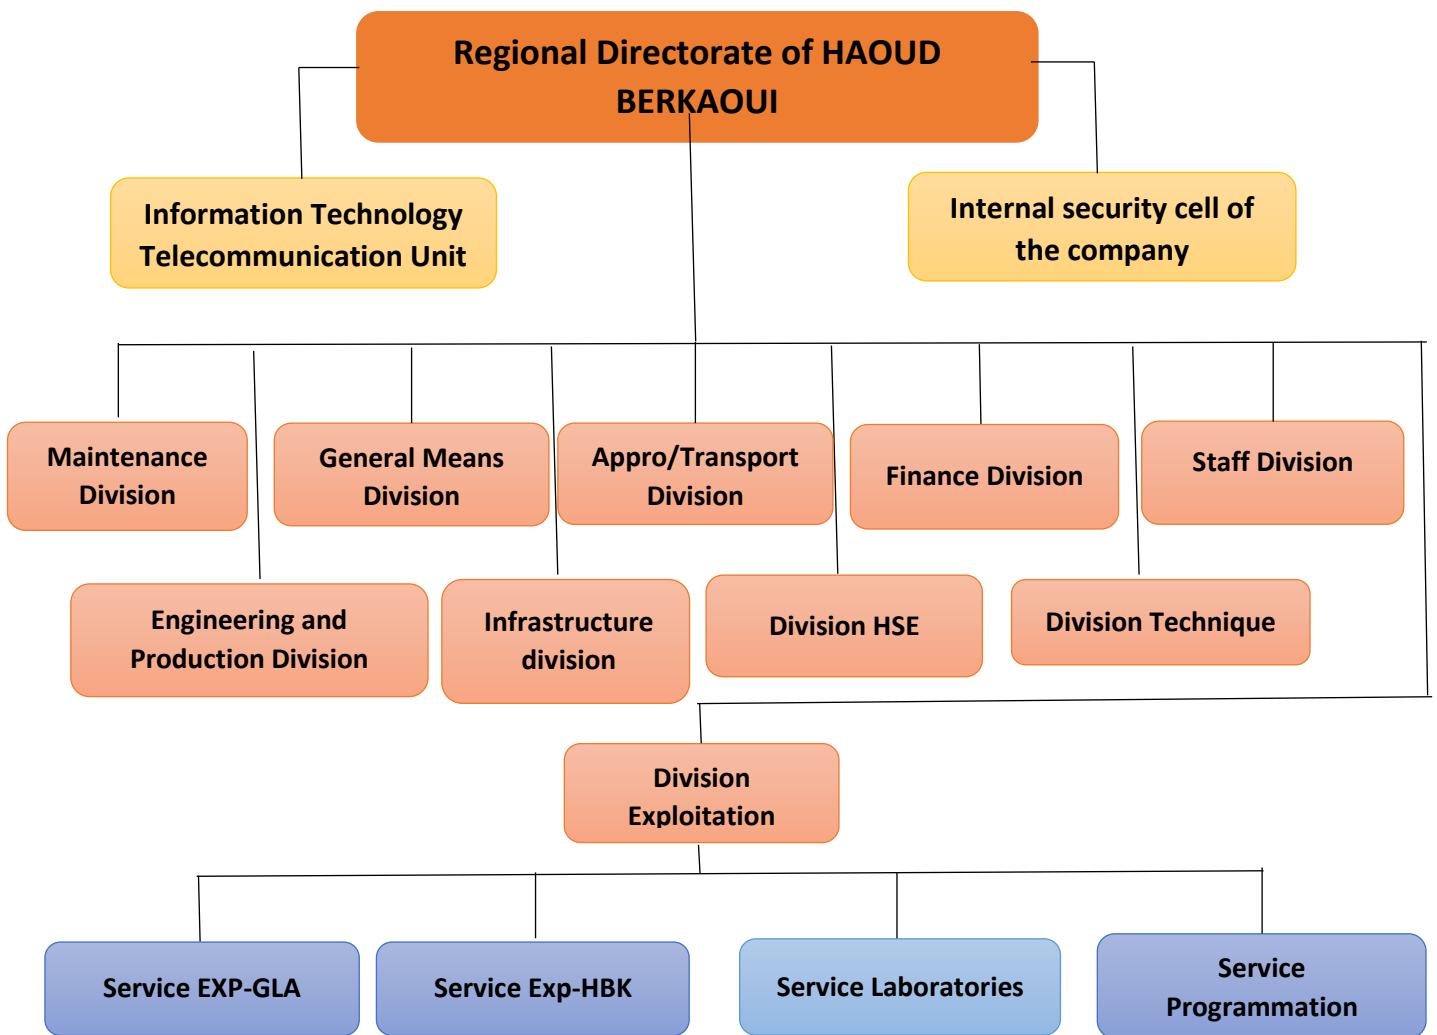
Regional Directorate of HAOUD BERKAOUI

Information Technology Telecommunication Unit

Internal security cell of the company

Maintenance Division

General Means Division

Appro/Transport Division

Finance Division

Staff Division

Engineering and Production Division

Infrastructure division

Division HSE

Division Technique

Division Exploitation

Service EXP-GLA

Service Exp-HBK

Service Laboratories

Service Programmation